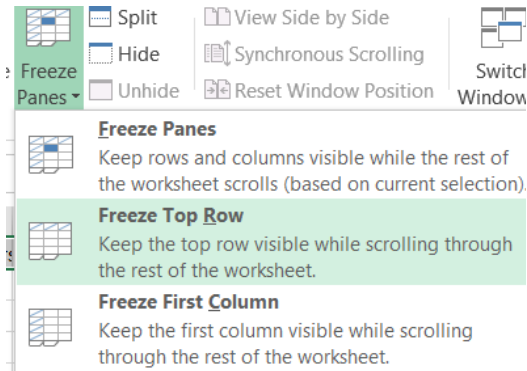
Split
Hide
Unhide
View Side by Side
Synchronous Scrolling
Reset Window Position
Freeze Panes
Switch Window

Freeze Panes
Keep rows and columns visible while the rest of the worksheet scrolls (based on current selection).

Freeze Top Row
Keep the top row visible while scrolling through the rest of the worksheet.

Freeze First Column
Keep the first column visible while scrolling through the rest of the worksheet.